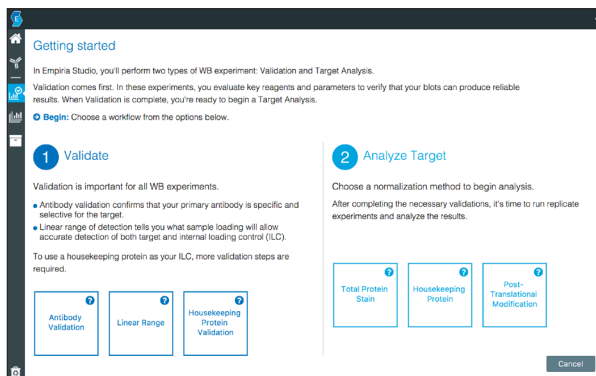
E

Getting started

In Empiria Studio, you'll perform two types of WB experiment: Validation and Target Analysis.

Validation comes first. In these experiments, you evaluate key reagents and parameters to verify that your blots can produce reliable results. When Validation is complete, you're ready to begin a Target Analysis.

Begin: Choose a workflow from the options below.

1 Validate

Validation is important for all WB experiments.

- Antibody validation confirms that your primary antibody is specific and selective for the target.
- Linear range of detection tells you what sample loading will allow accurate detection of both target and internal loading control (ILC).

To use a housekeeping protein as your ILC, more validation steps are required.

? Antibody Validation

? Linear Range

? Housekeeping Protein Validation

2 Analyze Target

Choose a normalization method to begin analysis.

After completing the necessary validations, it's time to run replicate experiments and analyze the results.

? Total Protein Stain

? Housekeeping Protein

? Post-Translational Modification

Cancel